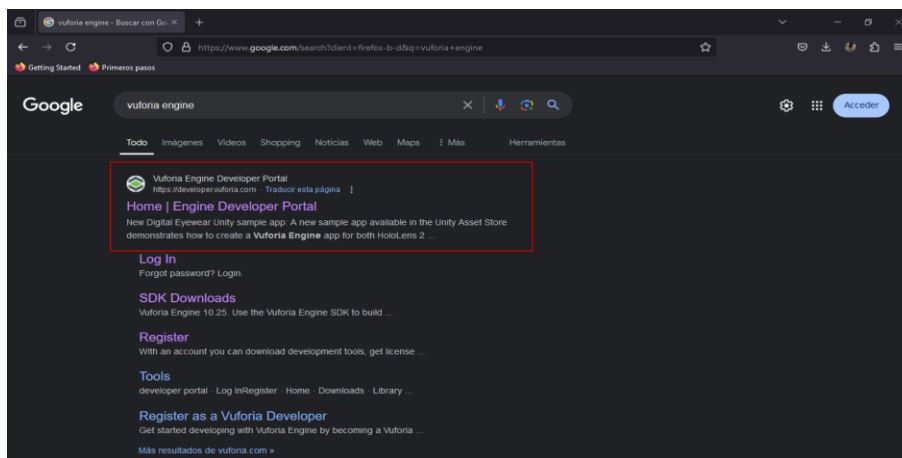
vuforia engine - Buscar con Go ×

https://www.google.com/search?client=firefox-b-d&q=vuforia+engine

Getting Started   Primeros pasos

Google

vuforia engine

Acceder

Todo   Imágenes   Videos   Shopping   Noticias   Web   Maps   ⋮ Más   Herramientas

Vuforia Engine Developer Portal
https://developer.vuforia.com · Traducir esta página

Home | Engine Developer Portal
New Digital Eyewear Unity sample app. A new sample app available in the Unity Asset Store demonstrates how to create a **Vuforia Engine** app for both HoloLens 2 ...

Log In
Forgot password? Login.

SDK Downloads
Vuforia Engine 10.25. Use the Vuforia Engine SDK to build ...

Register
With an account you can download development tools, get license ...

Tools
developer portal · Log InRegister · Home · Downloads · Library ...

Register as a Vuforia Developer
Get started developing with Vuforia Engine by becoming a Vuforia ...

Más resultados de vuforia.com »